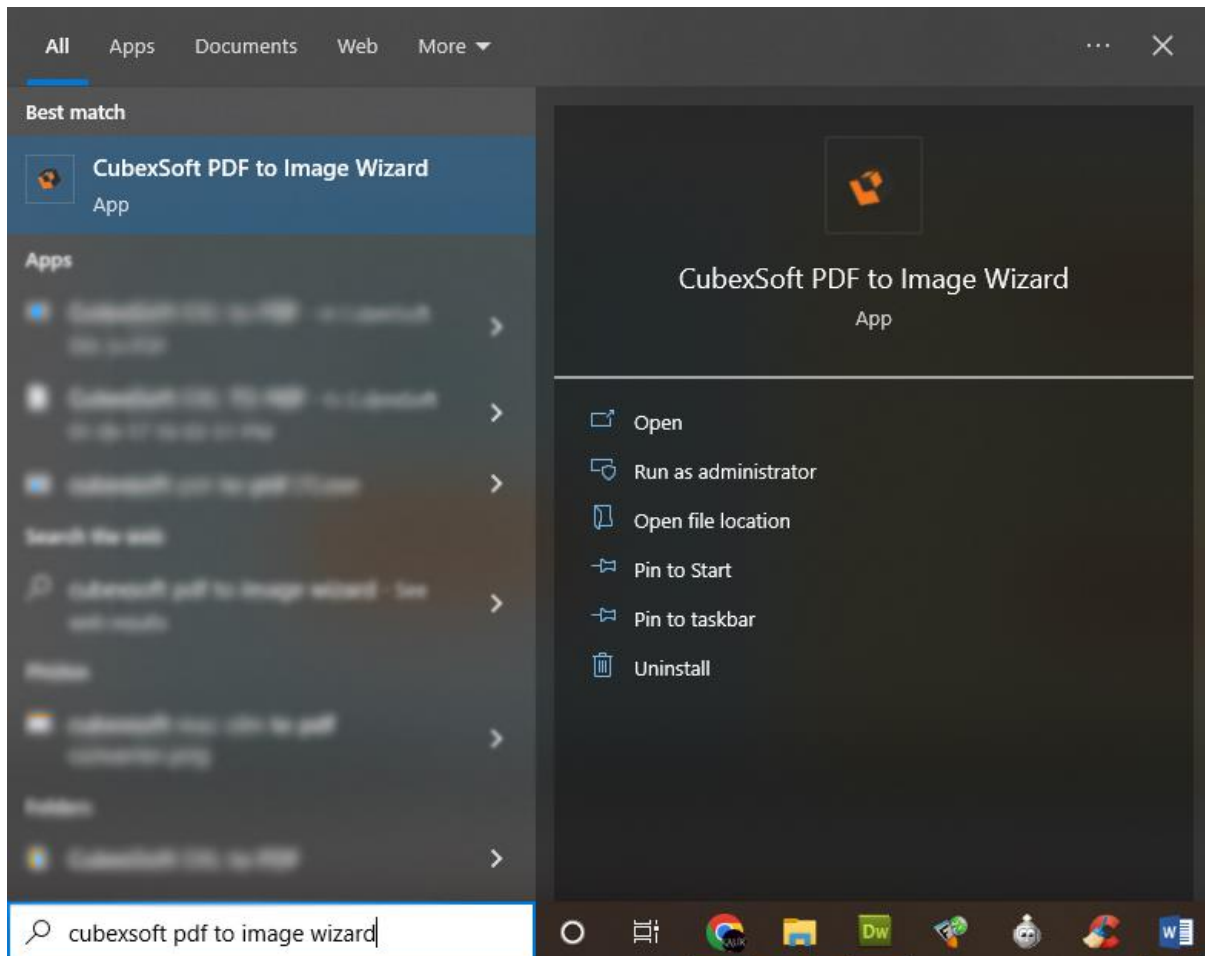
All Apps Documents Web More ▾ ··· ✕

Best match

CubexSoft PDF to Image Wizard
App

Apps

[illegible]
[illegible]

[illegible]
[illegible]

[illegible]

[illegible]

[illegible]
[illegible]

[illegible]

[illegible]
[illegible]

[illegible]

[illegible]

CubexSoft PDF to Image Wizard
App

Open
Run as administrator
Open file location
Pin to Start
Pin to taskbar
Uninstall

cubexsoft pdf to image wizard

Dw